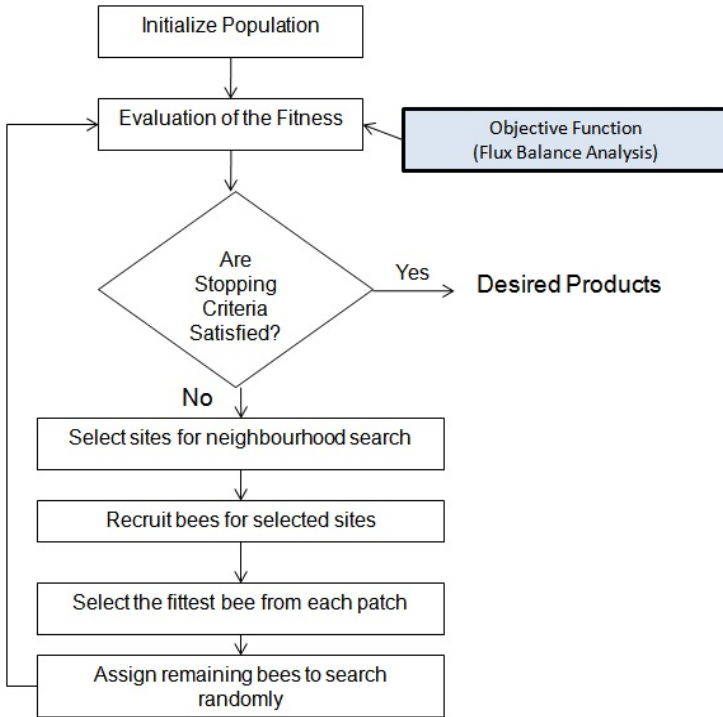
Initialize Population

Evaluation of the Fitness

Objective Function
(Flux Balance Analysis)

Are Stopping Criteria Satisfied?

Yes

Desired Products

No

Select sites for neighbourhood search

Recruit bees for selected sites

Select the fittest bee from each patch

Assign remaining bees to search randomly